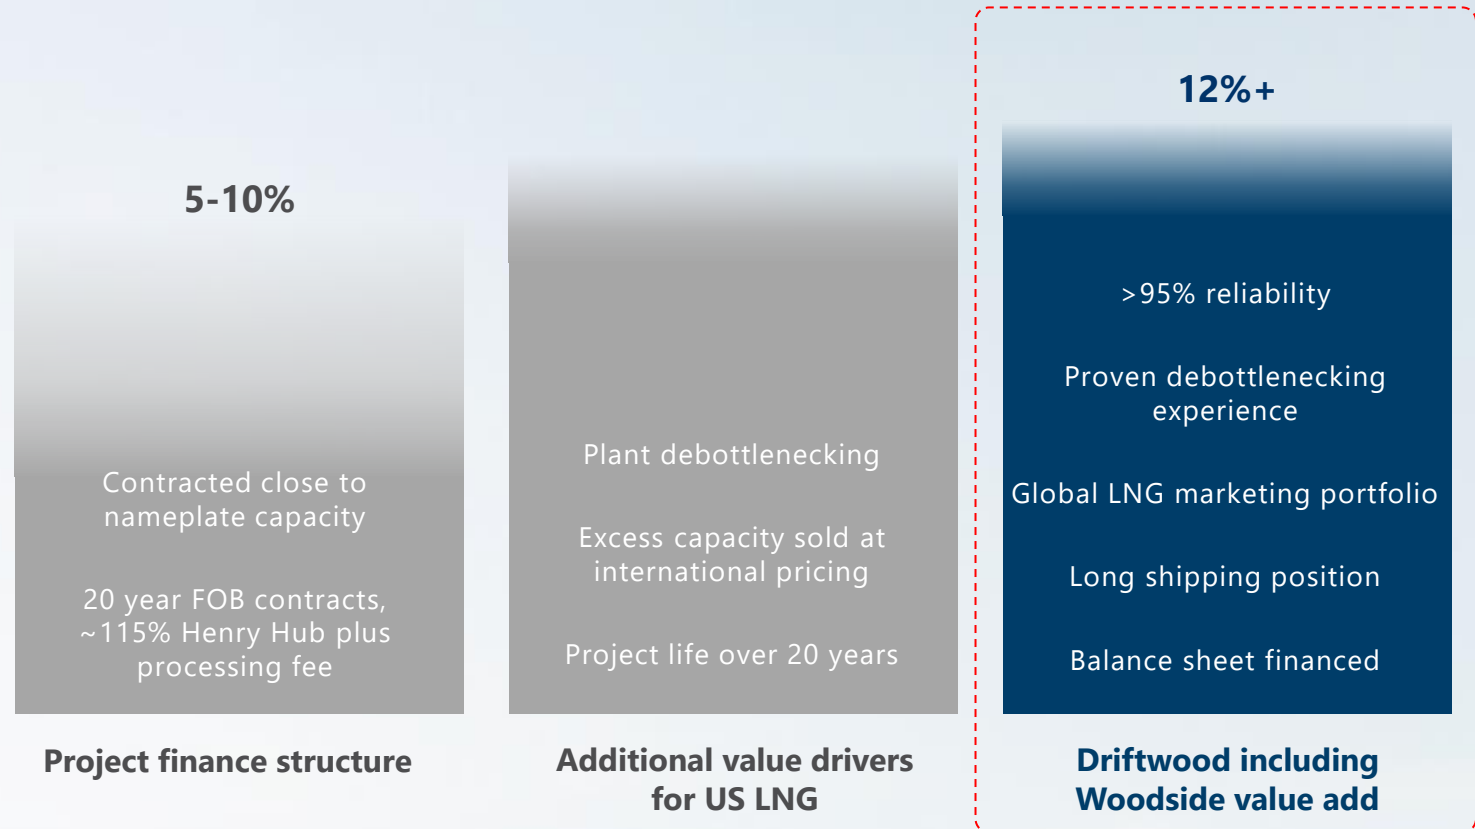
5-10%

Contracted close to nameplate capacity

20 year FOB contracts, ~115% Henry Hub plus processing fee

Project finance structure

Plant debottlenecking

Excess capacity sold at international pricing

Project life over 20 years

Additional value drivers for US LNG

12%+

>95% reliability

Proven debottlenecking experience

Global LNG marketing portfolio

Long shipping position

Balance sheet financed

Driftwood including Woodside value add